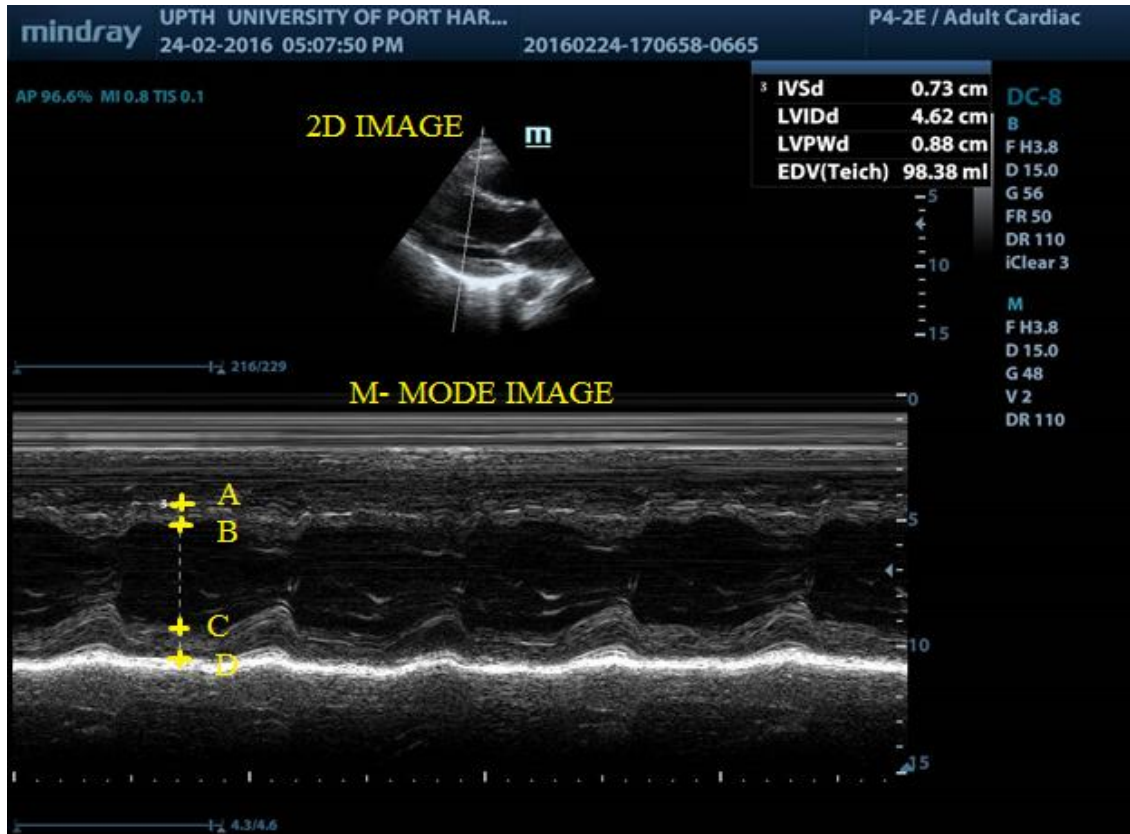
mindray UPTH UNIVERSITY OF PORT HAR... 24-02-2016 05:07:50 PM 20160224-170658-0665 P4-2E / Adult Cardiac

AP 96.6% MI 0.8 TIS 0.1

| | | |
|---|---|---|
| ³ | IVSd | 0.73 cm |
| | LVIDd | 4.62 cm |
| | LVPWd | 0.88 cm |
| | EDV(Teich) | 98.38 ml |

DC-8
B
F H3.8
D 15.0
G 56
FR 50
DR 110
iClear 3

M
F H3.8
D 15.0
G 48
V 2
DR 110

2D IMAGE

m

5
10
15

216/229

M- MODE IMAGE

0
5
10
15

A
B
C
D

4.3/4.6